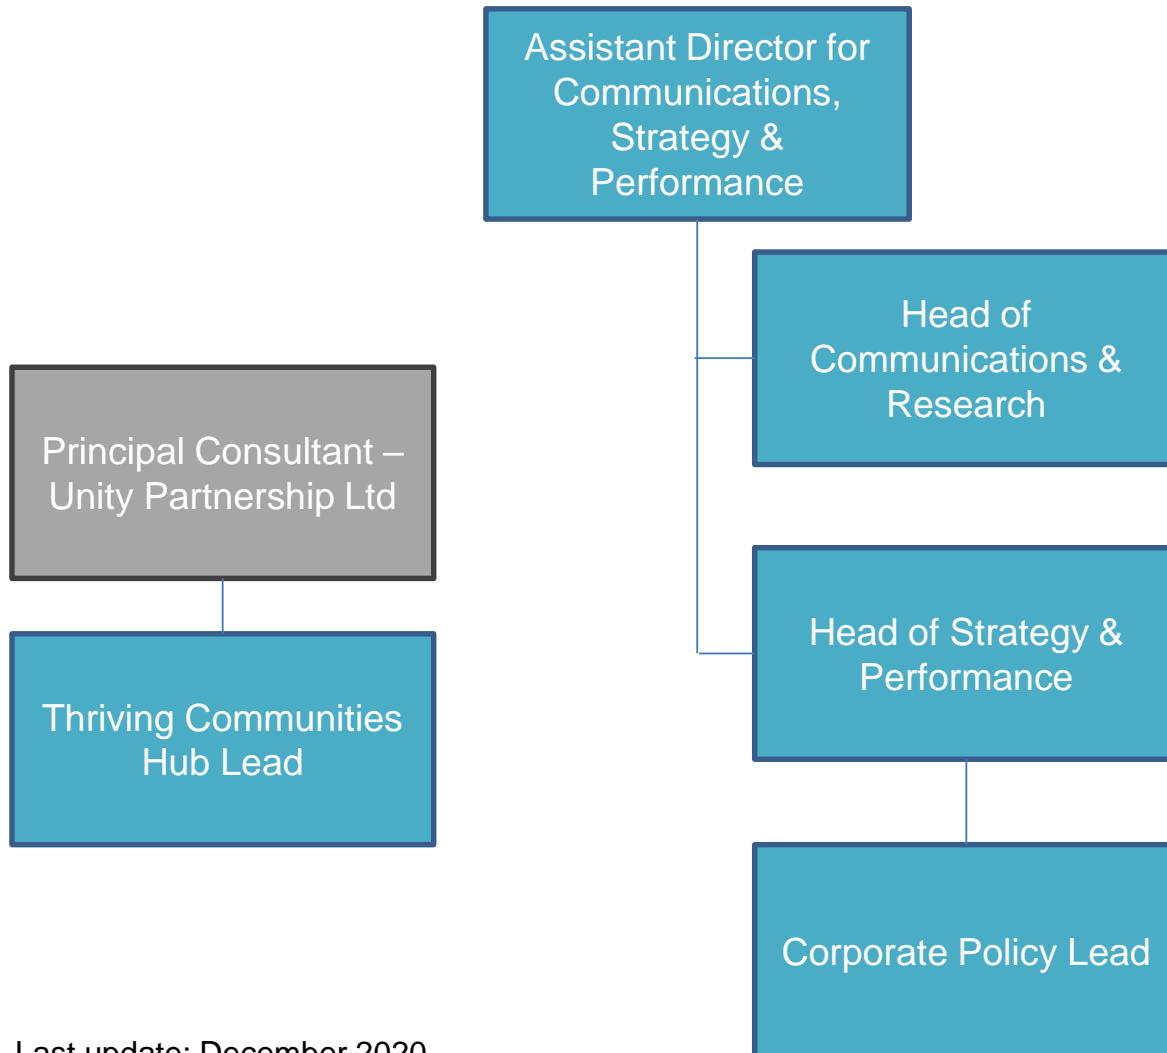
Assistant Director for Communications, Strategy & Performance

Head of Communications & Research

Principal Consultant – Unity Partnership Ltd

Head of Strategy & Performance

Thriving Communities Hub Lead

Corporate Policy Lead

Last update: December 2020